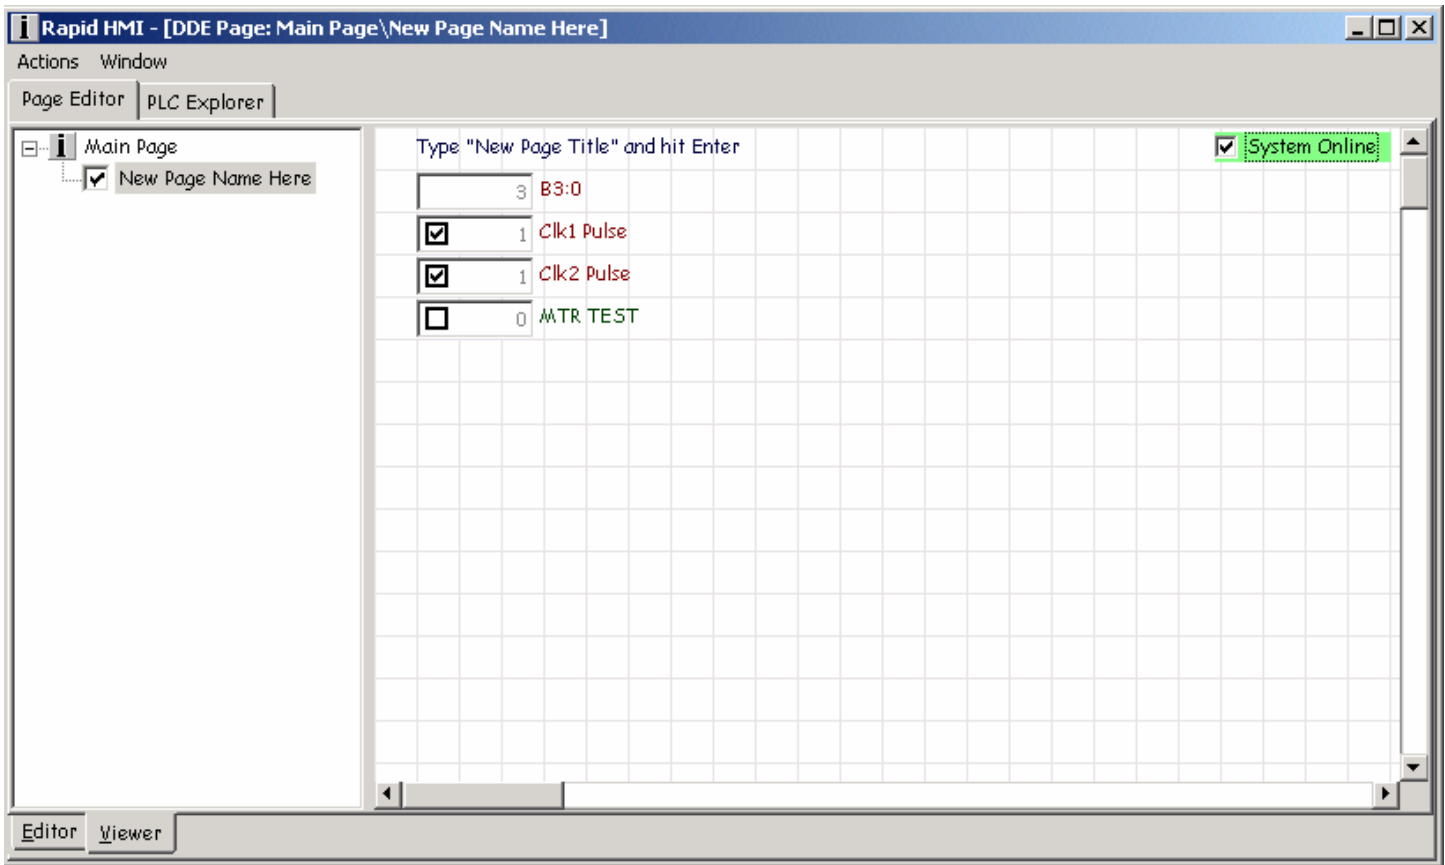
Rapid HMI - [DDE Page: Main Page\New Page Name Here]

Actions Window

Page Editor PLC Explorer

Main Page

New Page Name Here

Type "New Page Title" and hit Enter

System Online

3 B3:0

1 Clk1 Pulse

1 Clk2 Pulse

0 MTR TEST

Editor Viewer